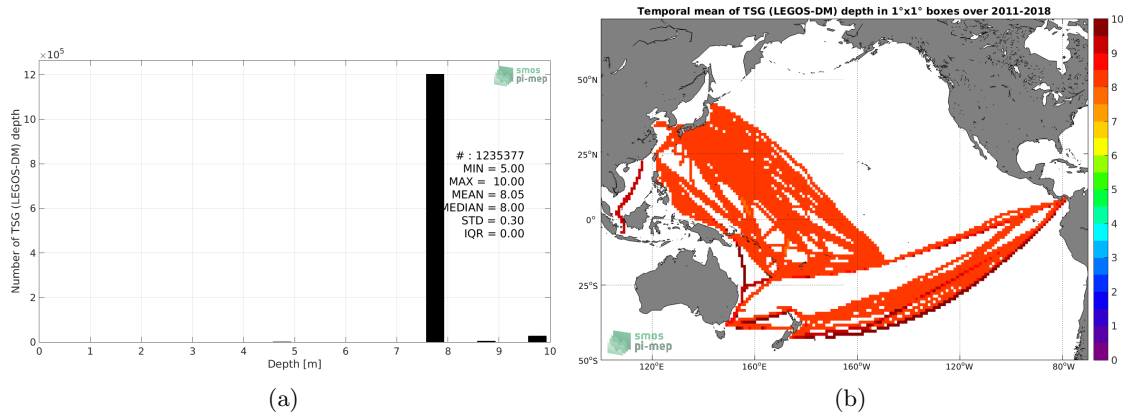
$\times10^5$

12

10

8

6

4

2

0

Number of TSG (LEGOS-DM) depth

smos pi-mep

# : 1235377
MIN = 5.00
MAX = 10.00
MEAN = 8.05
MEDIAN = 8.00
STD = 0.30
IQR = 0.00

0 1 2 3 4 5 6 7 8 9 10

Depth [m]

(a)

Temporal mean of TSG (LEGOS-DM) depth in 1°x1° boxes over 2011-2018

50°N

25°N

0°

25°S

50°S

120°E 160°E 160°W 120°W 80°W

smos pi-mep

10

9

8

7

6

5

4

3

2

1

0

(b)